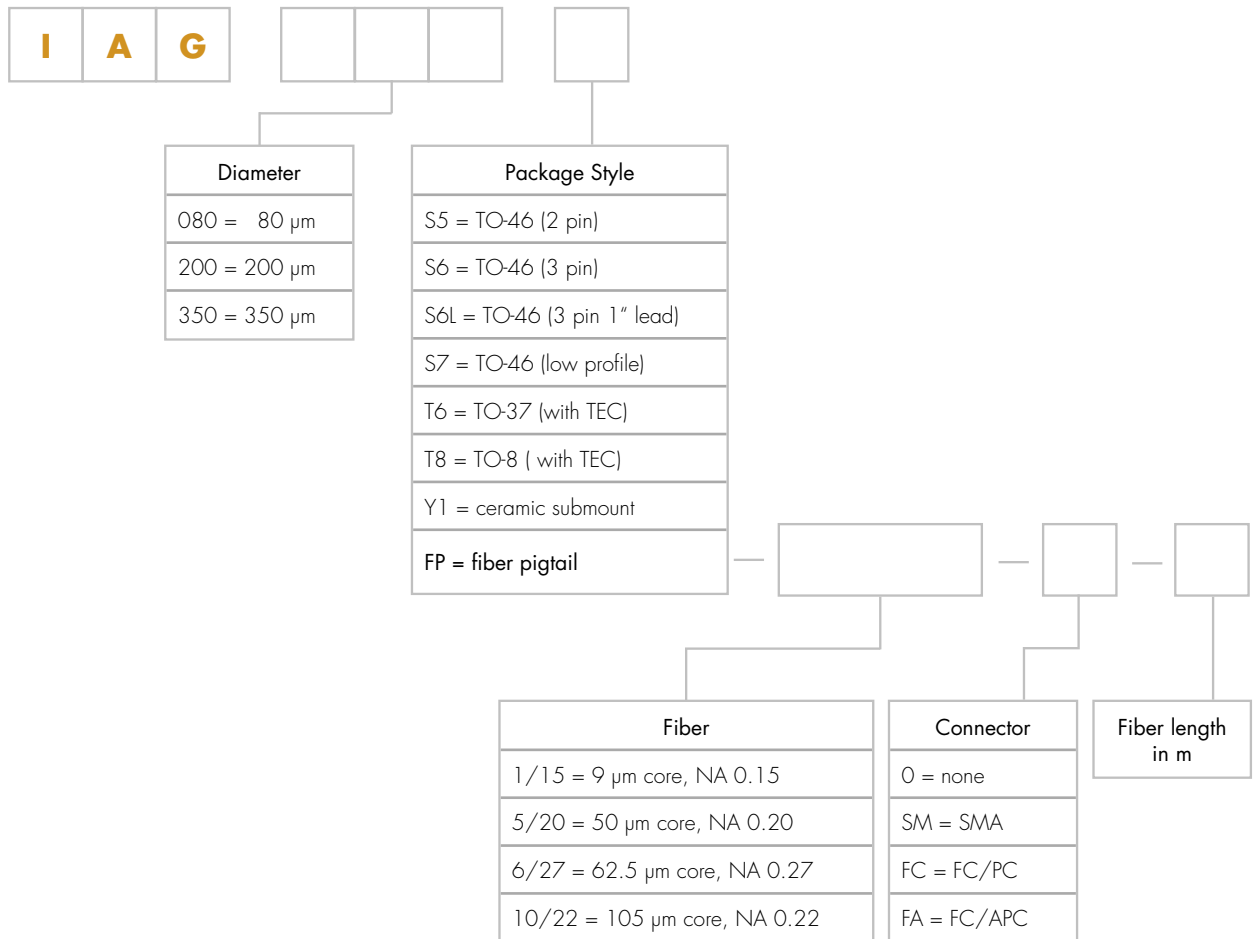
I A G

| Diameter |
|---|
| 080 = 80 µm |
| 200 = 200 µm |
| 350 = 350 µm |

| Package Style |
|---|
| S5 = TO-46 (2 pin) |
| S6 = TO-46 (3 pin) |
| S6L = TO-46 (3 pin 1" lead) |
| S7 = TO-46 (low profile) |
| T6 = TO-37 (with TEC) |
| T8 = TO-8 ( with TEC) |
| Y1 = ceramic submount |
| FP = fiber pigtail |

| Fiber |
|---|
| 1/15 = 9 µm core, NA 0.15 |
| 5/20 = 50 µm core, NA 0.20 |
| 6/27 = 62.5 µm core, NA 0.27 |
| 10/22 = 105 µm core, NA 0.22 |

| Connector |
|---|
| 0 = none |
| SM = SMA |
| FC = FC/PC |
| FA = FC/APC |

Fiber length in m